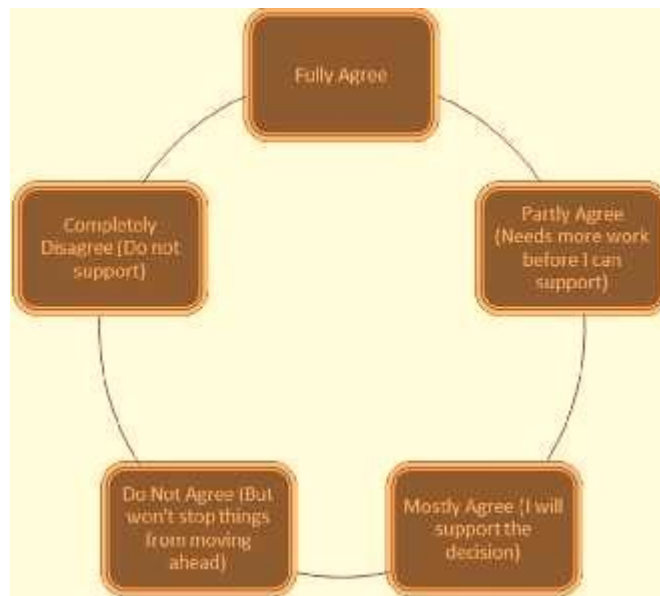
Fully Agree

Partly Agree (Needs more work before I can support)

Mostly Agree (I will support the decision)

Do Not Agree (But won't stop things from moving ahead)

Completely Disagree (Do not support)